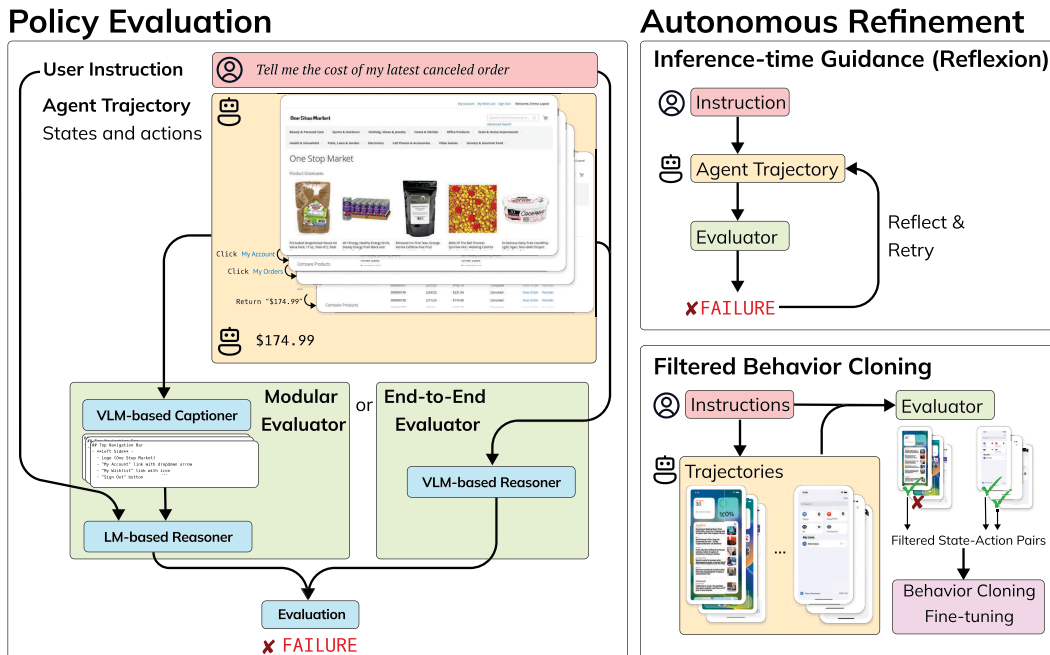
Policy Evaluation

User Instruction

Tell me the cost of my latest canceled order

Agent Trajectory
States and actions

One Stop Market

One Stop Market

Product Showcases

Click My Account

Click My Orders

Return "$174.99"

Compare Products

$174.99

VLM-based Captioner

Modular Evaluator

or

End-to-End Evaluator

## Top Navigation Bar
- **Left Side**
- Logo (One Stop Market)
- "My Account" link with dropdown arrow
- "My Wishlist" link with icon
- "Sign Out" button

VLM-based Reasoner

LM-based Reasoner

Evaluation

✘ FAILURE

Autonomous Refinement

Inference-time Guidance (Reflexion)

Instruction

Agent Trajectory

Evaluator

Reflect & Retry

✘ FAILURE

Filtered Behavior Cloning

Instructions

Evaluator

Trajectories

...

Filtered State-Action Pairs

Behavior Cloning Fine-tuning